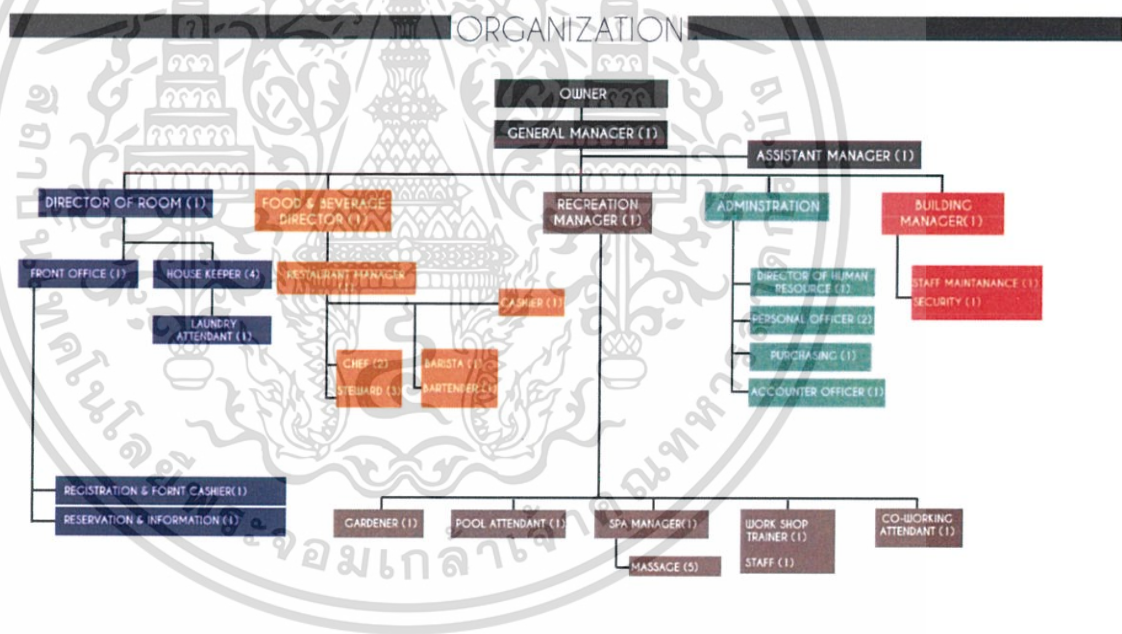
ORGANIZATION

OWNER

GENERAL MANAGER (1)

ASSISTANT MANAGER (1)

DIRECTOR OF ROOM (1)

FOOD & BEVERAGE DIRECTOR (1)

RECREATION MANAGER (1)

ADMINSTRATION

BUILDING MANAGER(1)

FRONT OFFICE (1)

HOUSE KEEPER (4)

LAUNDRY ATTENDANT (1)

RESTAURANT MANAGER (1)

CASHIER (1)

CHEF (2)

STEWARD (1)

BARISTA (1)

BARTENDER (1)

DIRECTOR OF HUMAN RESOURCE (1)

PERSONAL OFFICER (2)

PURCHASING (1)

ACCOUNTER OFFICER (1)

STAFF MAINTANANCE (1)

SECURITY (1)

REGISTRATION & FORNT CASHIER(1)

RESERVATION & INFORMATION (1)

GARDENER (1)

POOL ATTENDANT (1)

SPA MANAGER(1)

MASSAGE (5)

WORK SHOP TRAINER (1)

STAFF (1)

CO-WORKING ATTENDANT (1)

จอมเกล้าเจ้าคุณทหาร